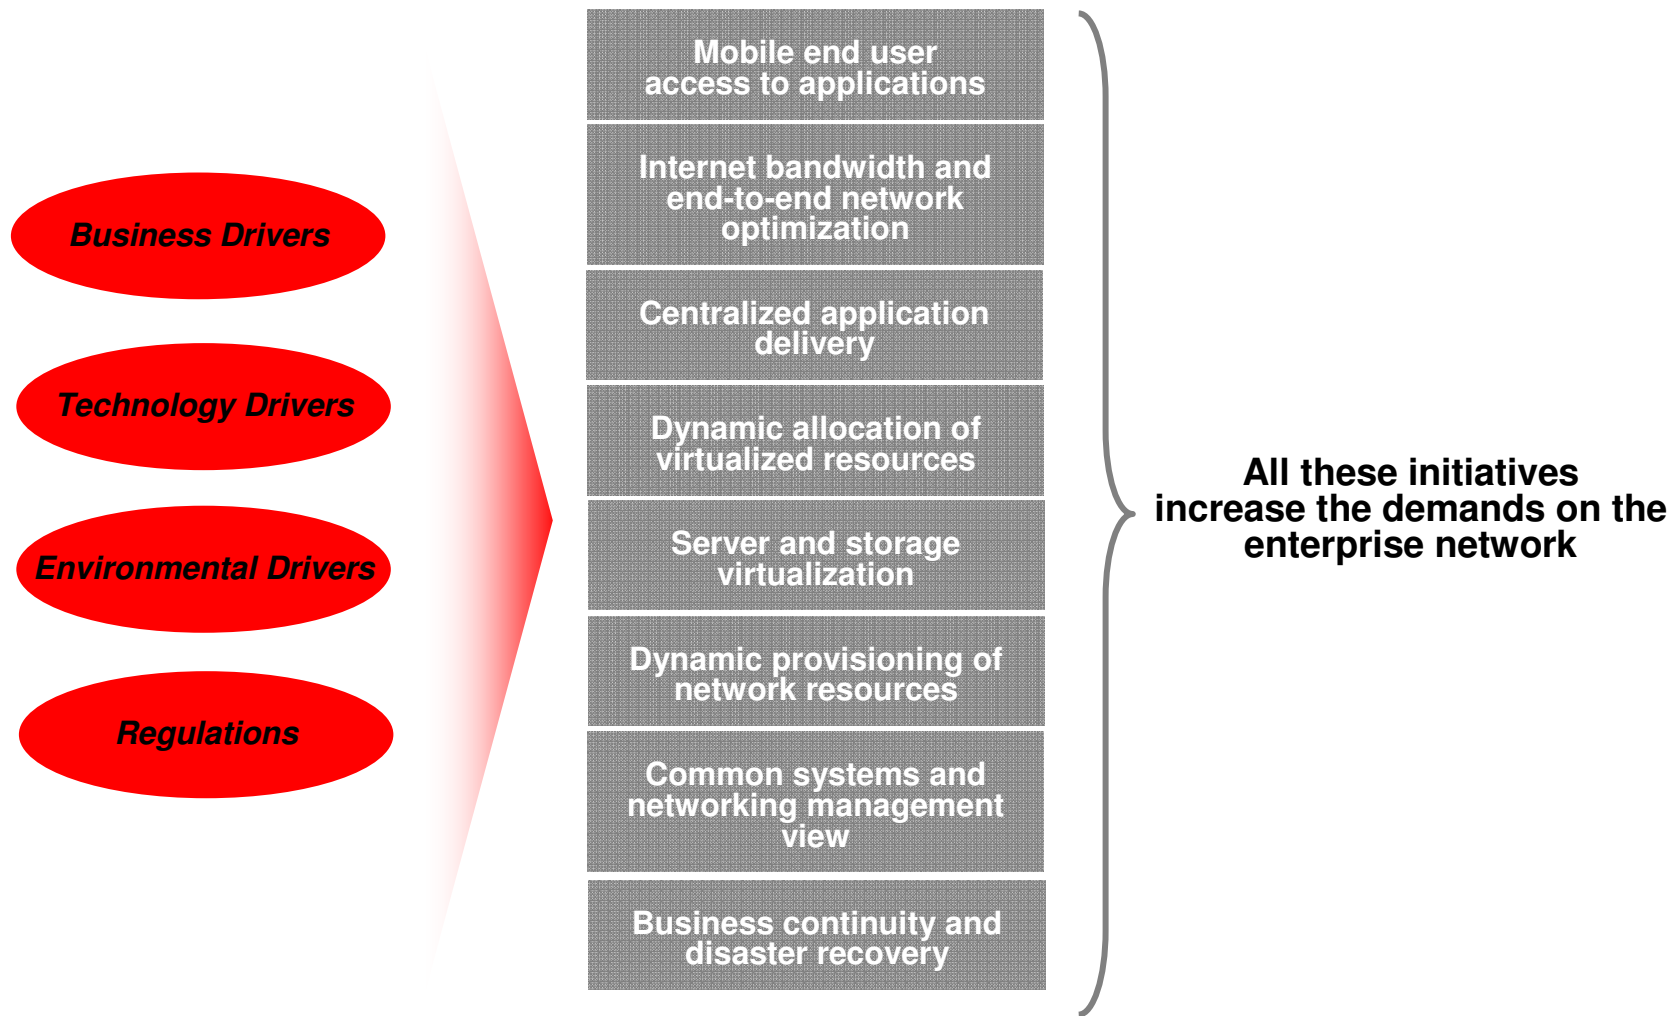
Business Drivers

Technology Drivers

Environmental Drivers

Regulations

Mobile end user access to applications

Internet bandwidth and end-to-end network optimization

Centralized application delivery

Dynamic allocation of virtualized resources

Server and storage virtualization

Dynamic provisioning of network resources

Common systems and networking management view

Business continuity and disaster recovery

All these initiatives increase the demands on the enterprise network